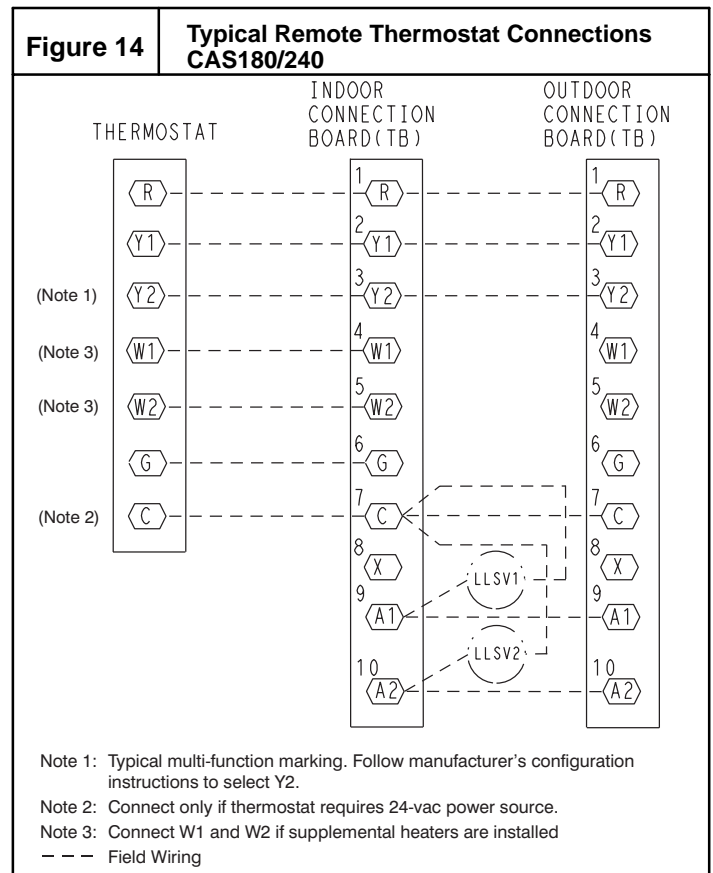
Figure 14

Typical Remote Thermostat Connections CAS180/240

THERMOSTAT

INDOOR CONNECTION BOARD(TB)

OUTDOOR CONNECTION BOARD(TB)

R
Y1
(Note 1) Y2
(Note 3) W1
(Note 3) W2
G
(Note 2) C

1 R
2 Y1
3 Y2
4 W1
5 W2
6 G
7 C
8 X
9 A1
10 A2

LLSV1
LLSV2

1 R
2 Y1
3 Y2
4 W1
5 W2
6 G
7 C
8 X
9 A1
10 A2

Note 1: Typical multi-function marking. Follow manufacturer’s configuration instructions to select Y2.

Note 2: Connect only if thermostat requires 24-vac power source.

Note 3: Connect W1 and W2 if supplemental heaters are installed

Field Wiring